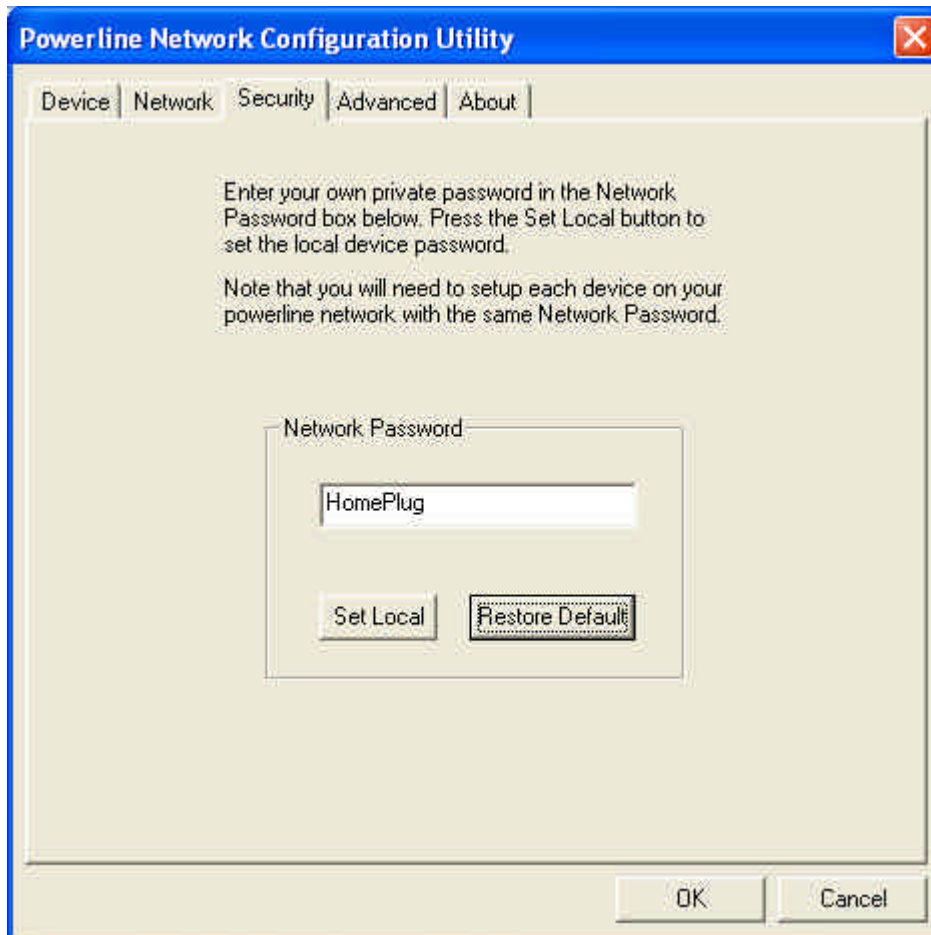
Powerline Network Configuration Utility

Device | Network | Security | Advanced | About

Enter your own private password in the Network Password box below. Press the Set Local button to set the local device password.

Note that you will need to setup each device on your powerline network with the same Network Password.

Network Password

HomePlug

Set Local

Restore Default

OK

Cancel